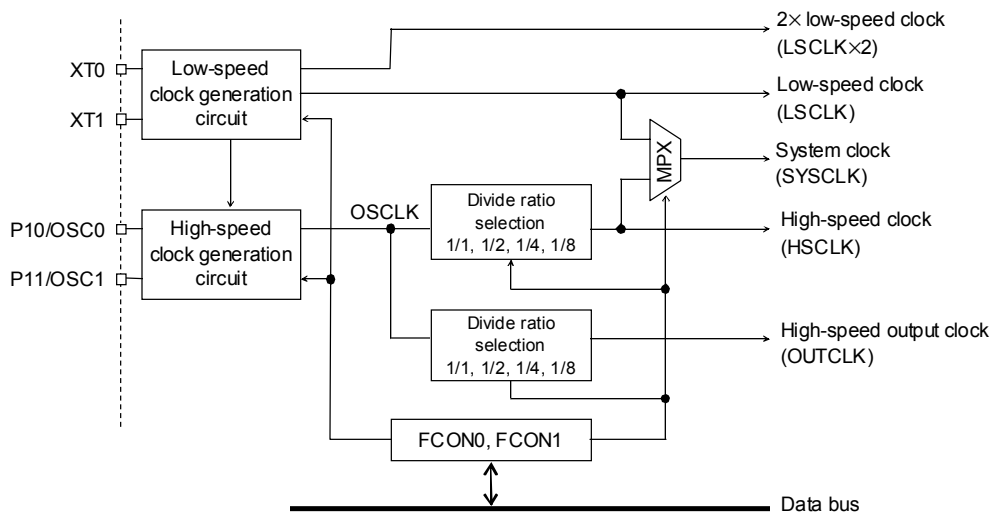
XT0
XT1
Low-speed clock generation circuit
2× low-speed clock (LSCLK×2)
Low-speed clock (LSCLK)
MPX
System clock (SYSCLK)
P10/OSC0
P11/OSC1
High-speed clock generation circuit
OSCLK
Divide ratio selection 1/1, 1/2, 1/4, 1/8
High-speed clock (HSCLK)
Divide ratio selection 1/1, 1/2, 1/4, 1/8
High-speed output clock (OUTCLK)
FCON0, FCON1
Data bus